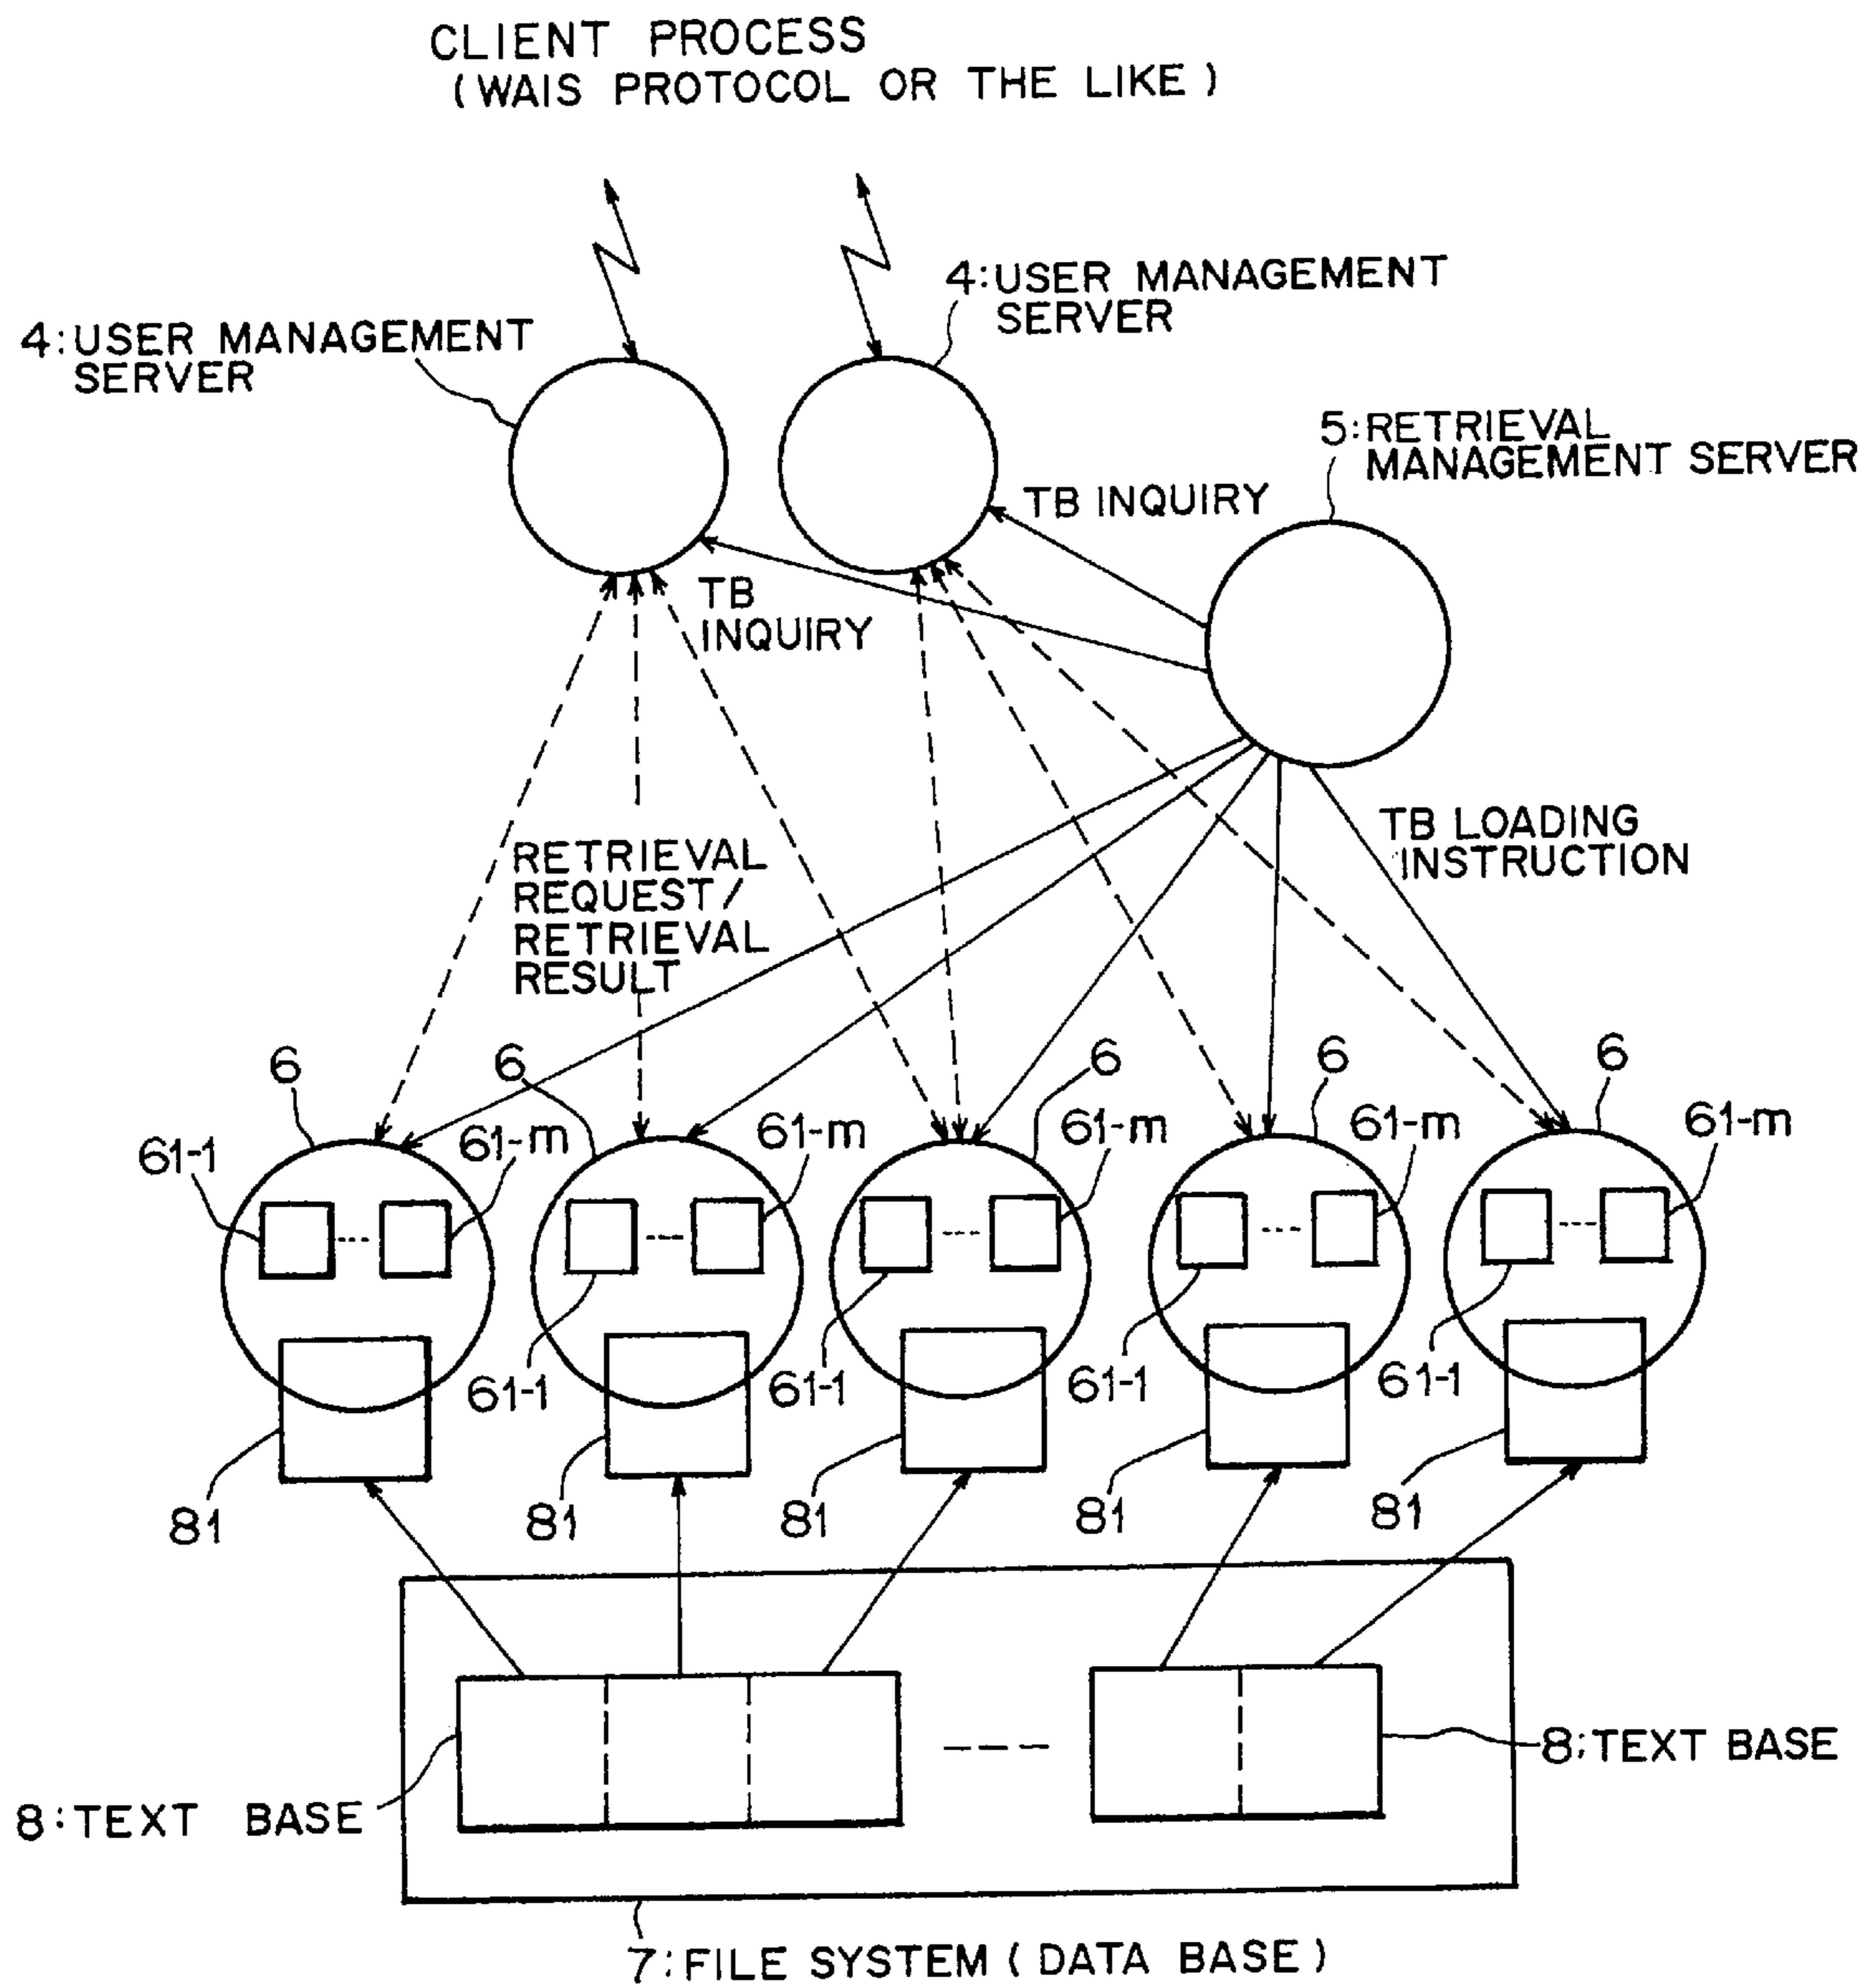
CLIENT PROCESS
(WAIS PROTOCOL OR THE LIKE)

4:USER MANAGEMENT SERVER

4:USER MANAGEMENT SERVER

5:RETRIEVAL MANAGEMENT SERVER

TB INQUIRY

TB INQUIRY

TB LOADING INSTRUCTION

RETRIEVAL REQUEST/ RETRIEVAL RESULT

6
61-1
61-m
61-1
81

6
61-m
61-1
81

6
61-m
61-1
81

6
61-m
61-1
81

6
61-m
61-1
81

8:TEXT BASE

8:TEXT BASE

7:FILE SYSTEM (DATA BASE)